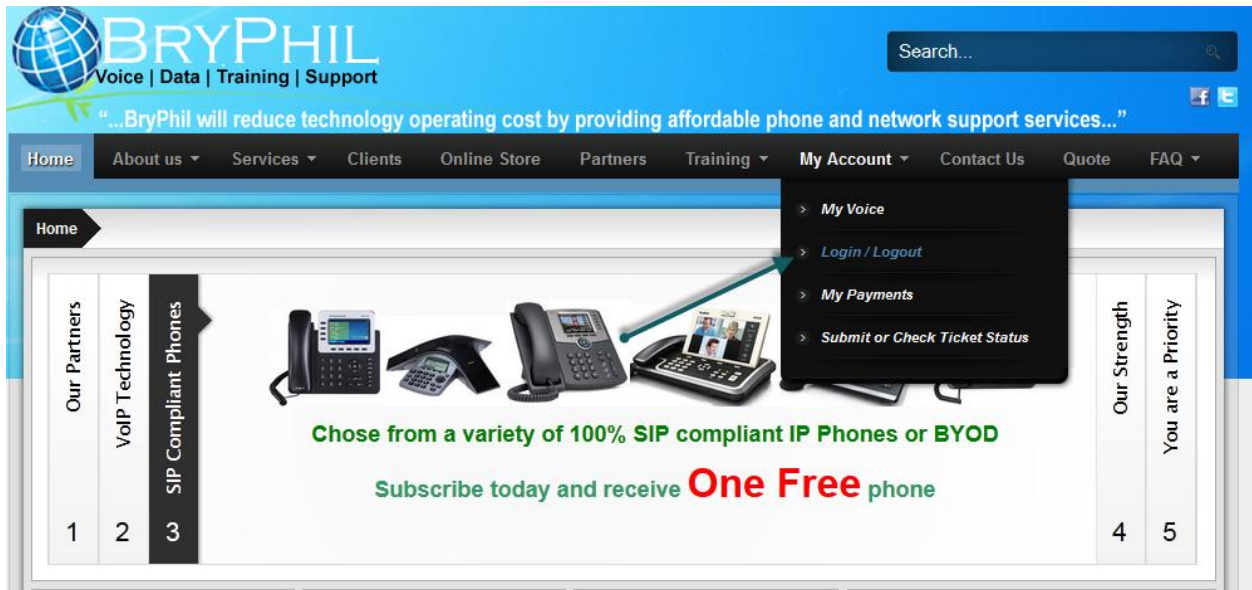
BRYPHIL
Voice | Data | Training | Support

Search...

"...BryPhil will reduce technology operating cost by providing affordable phone and network support services..."

Home
About us
Services
Clients
Online Store
Partners
Training
My Account
Contact Us
Quote
FAQ

My Voice
Login / Logout
My Payments
Submit or Check Ticket Status

Home

Our Partners 1
VoIP Technology 2
SIP Compliant Phones 3

Chose from a variety of 100% SIP compliant IP Phones or BYOD

Subscribe today and receive One Free phone

Our Strength 4
You are a Priority 5